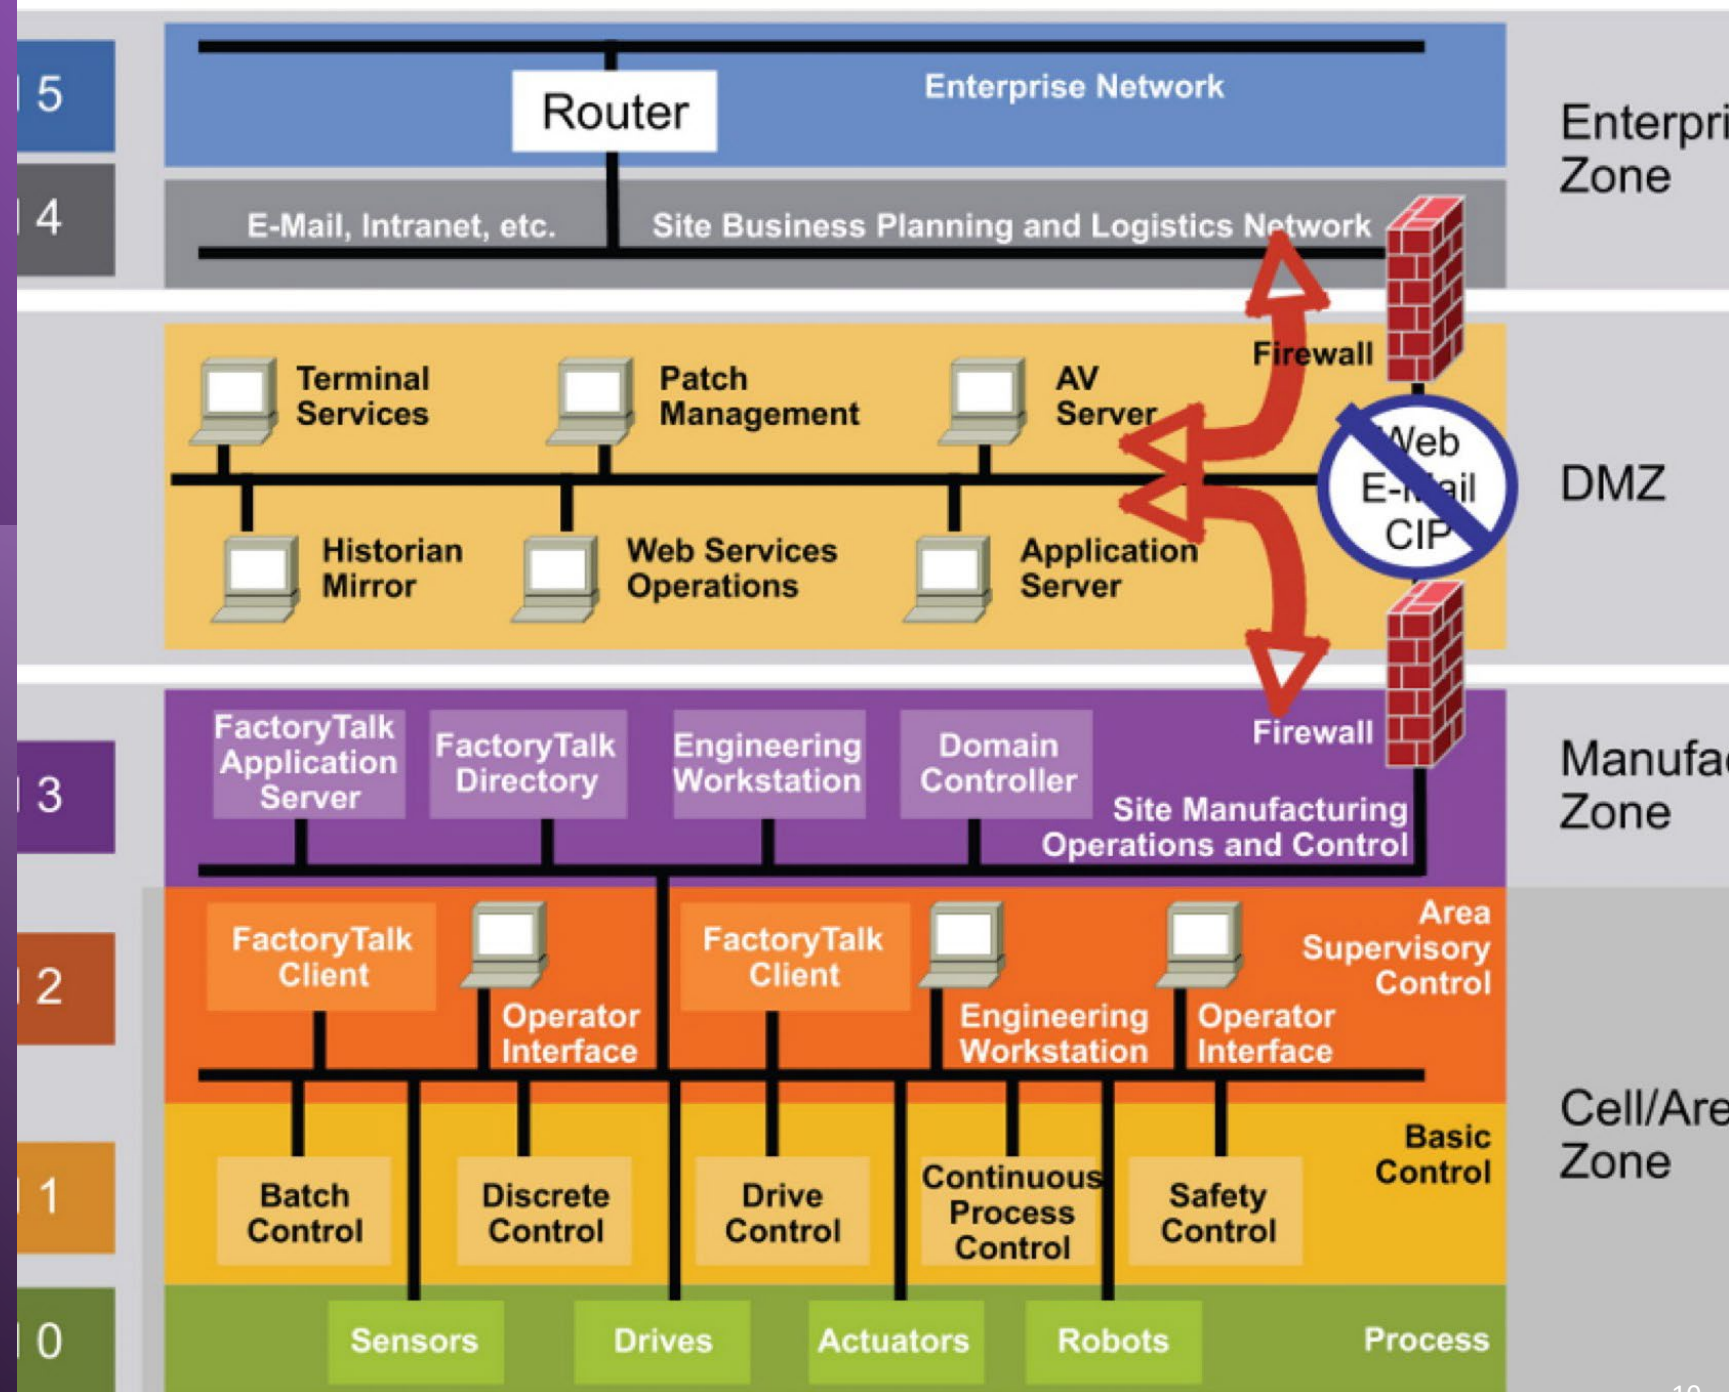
5
4
Router
Enterprise Network
E-Mail, Intranet, etc.
Site Business Planning and Logistics Network
Enterpri
Zone

Terminal Services
Patch Management
AV Server
Firewall
Historian Mirror
Web Services Operations
Application Server
Web E-Mail CIP
DMZ
Firewall

3
FactoryTalk Application Server
FactoryTalk Directory
Engineering Workstation
Domain Controller
Site Manufacturing Operations and Control
Manufa
Zone

2
FactoryTalk Client
Operator Interface
FactoryTalk Client
Engineering Workstation
Operator Interface
Area Supervisory Control

1
Batch Control
Discrete Control
Drive Control
Continuous Process Control
Safety Control
Basic Control
Cell/Are
Zone

0
Sensors
Drives
Actuators
Robots
Process